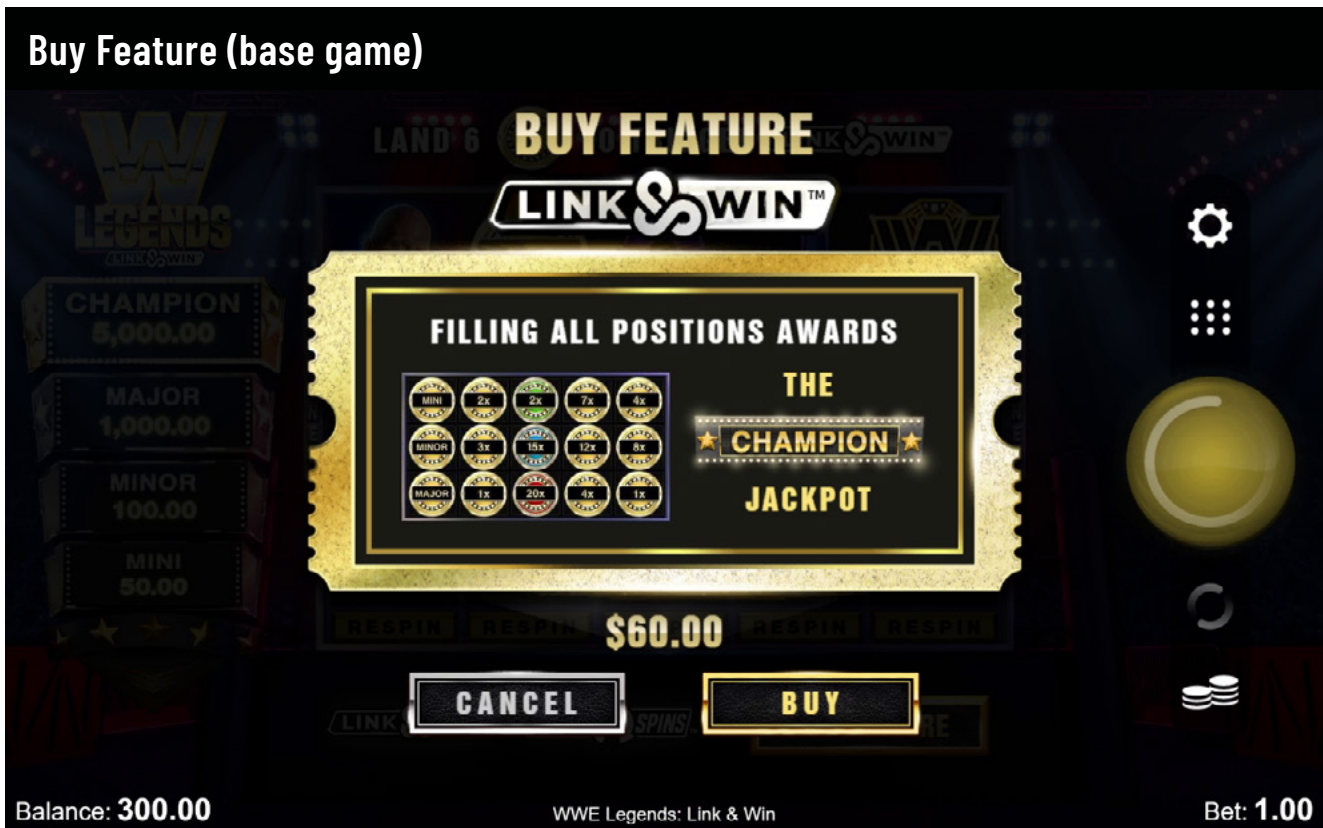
Buy Feature (base game)

BUY FEATURE

LINK WIN™

FILLING ALL POSITIONS AWARDS

| MINI | 2x | 2x | 7x | 4x |
|---|---|---|---|---|
| MINOR | 3x | 15x | 12x | 8x |
| MAJOR | 1x | 20x | 4x | 1x |

THE
CHAMPION
JACKPOT

CHAMPION
5,000.00
MAJOR
1,000.00
MINOR
100.00
MINI
50.00

LAND 6

RESPIN RESPIN RESPIN RESPIN

$60.00

CANCEL

BUY

Balance: 300.00

WWE Legends: Link & Win

Bet: 1.00